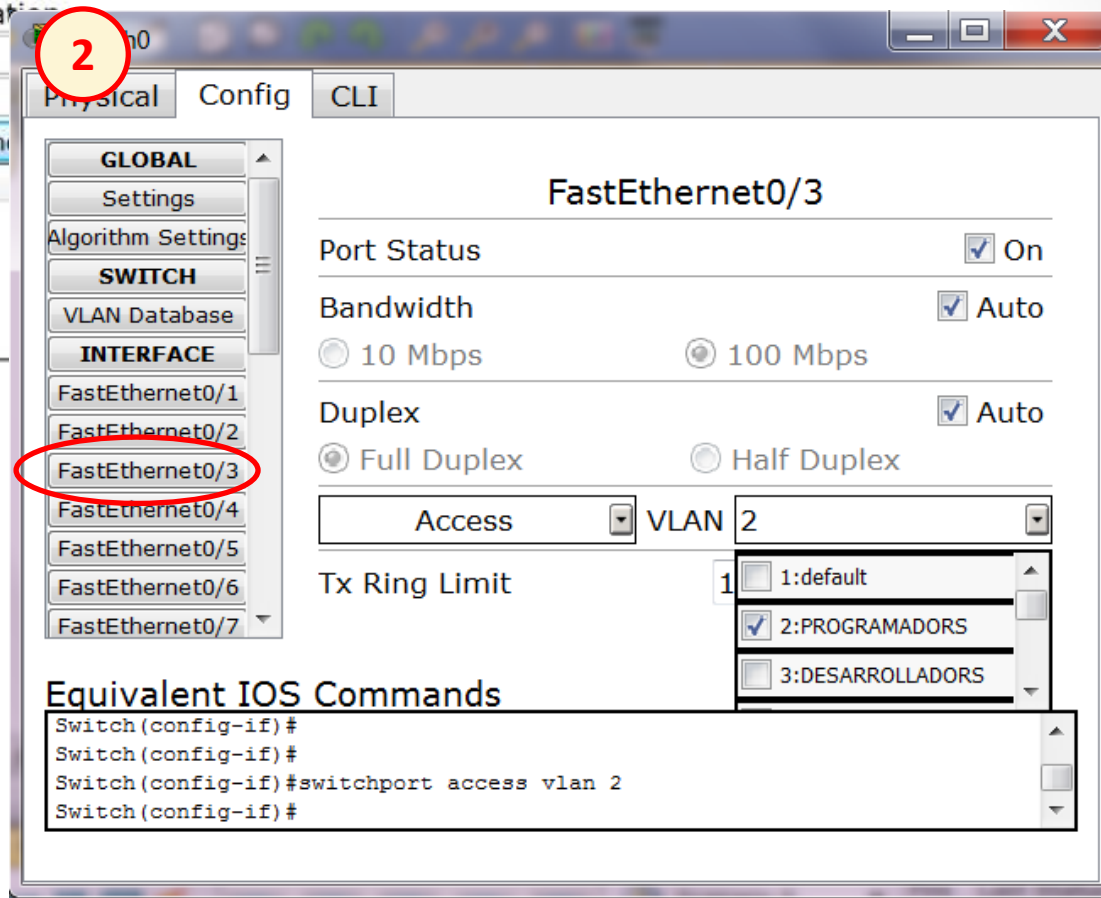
2

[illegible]h0

Physical Config CLI

GLOBAL
Settings
Algorithm Settings
SWITCH
VLAN Database
INTERFACE
FastEthernet0/1
FastEthernet0/2
FastEthernet0/3
FastEthernet0/4
FastEthernet0/5
FastEthernet0/6
FastEthernet0/7

FastEthernet0/3

Port Status On

Bandwidth Auto

10 Mbps 100 Mbps

Duplex Auto

Full Duplex Half Duplex

Access VLAN 2

Tx Ring Limit 1

1:default
2:PROGRAMADORS
3:DESARROLLADORS

Equivalent IOS Commands

Switch(config-if)#
Switch(config-if)#
Switch(config-if)#switchport access vlan 2
Switch(config-if)#